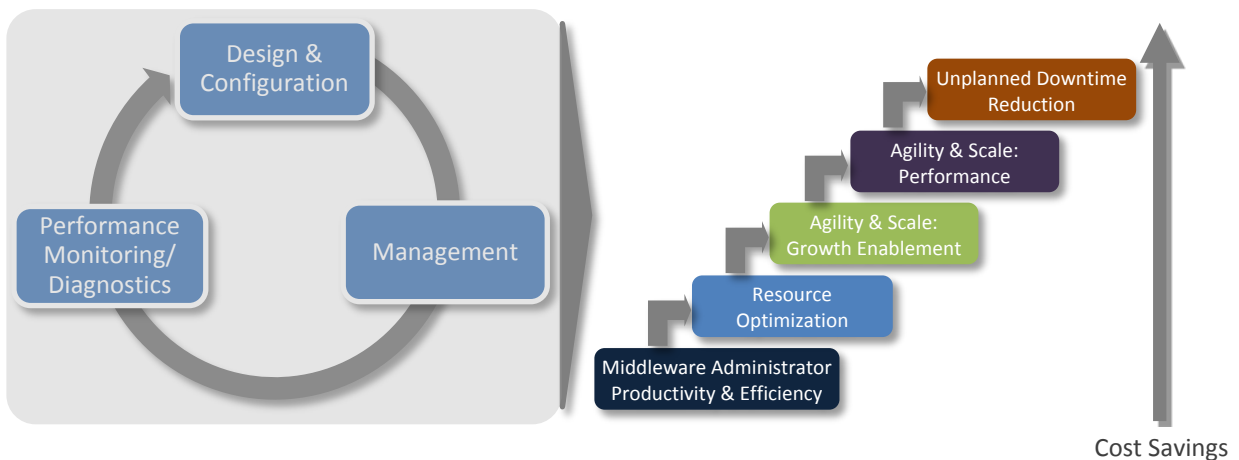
Design & Configuration

Management

Performance Monitoring/ Diagnostics

Unplanned Downtime Reduction

Agility & Scale: Performance

Agility & Scale: Growth Enablement

Resource Optimization

Middleware Administrator Productivity & Efficiency

Cost Savings